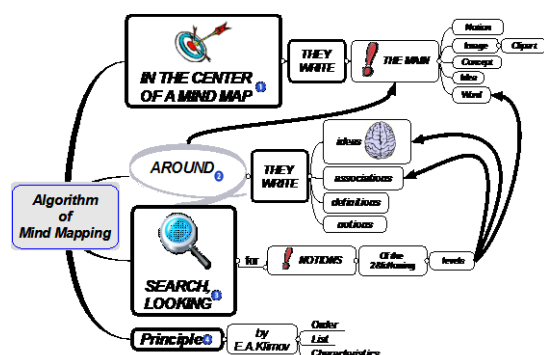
Algorithm of Mind Mapping

IN THE CENTER OF A MIND MAP 1

THEY WRITE

THE MAIN

Notion

Image

Clipart

Concept

Idea

Word

AROUND 2

THEY WRITE

ideas

associations

definitions

notions

SEARCH, LOOKING 3

for

NOTIONS

Of the 2&Nnning

levels

Principle 4

by E.A.Klimov

Order

List

Characteristics